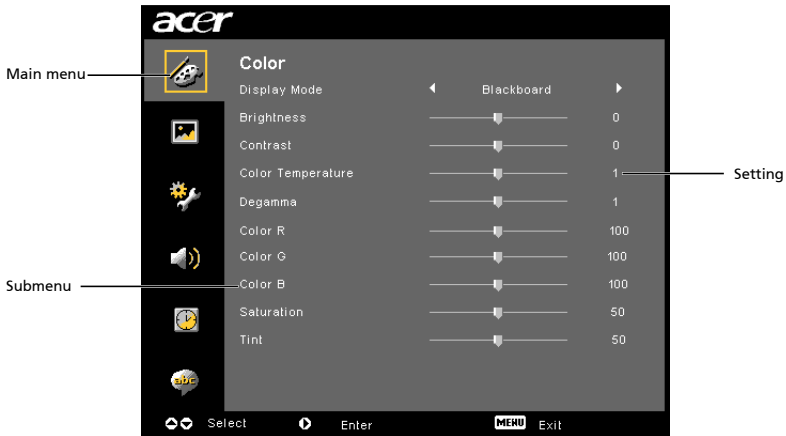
acer

Main menu

Color

Display Mode Blackboard

Brightness 0

Contrast 0

Color Temperature 1

Setting

Degamma 1

Color R 100

Color G 100

Submenu

Color B 100

Saturation 50

Tint 50

abc

Select Enter MENU Exit